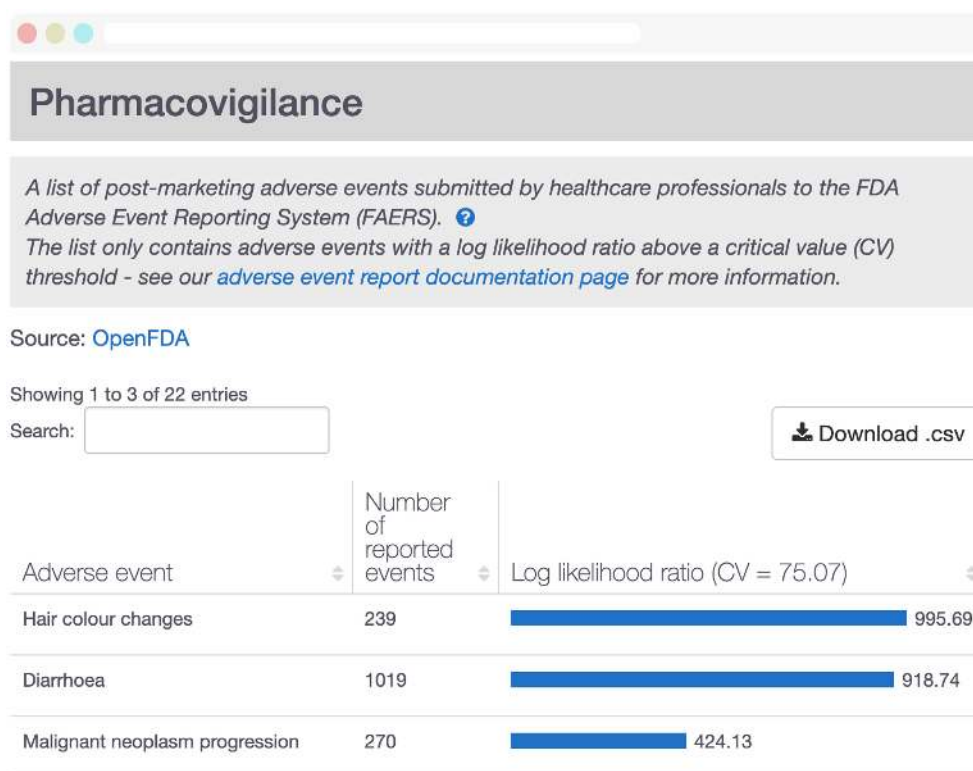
Pharmacovigilance

A list of post-marketing adverse events submitted by healthcare professionals to the FDA Adverse Event Reporting System (FAERS).
The list only contains adverse events with a log likelihood ratio above a critical value (CV) threshold - see our adverse event report documentation page for more information.

Source: OpenFDA

Showing 1 to 3 of 22 entries
Search:

Download .csv

| Adverse event | Number of reported events | Log likelihood ratio (CV = 75.07) |
|---|---|---|
| Hair colour changes | 239 | 995.69 |
| Diarrhoea | 1019 | 918.74 |
| Malignant neoplasm progression | 270 | 424.13 |